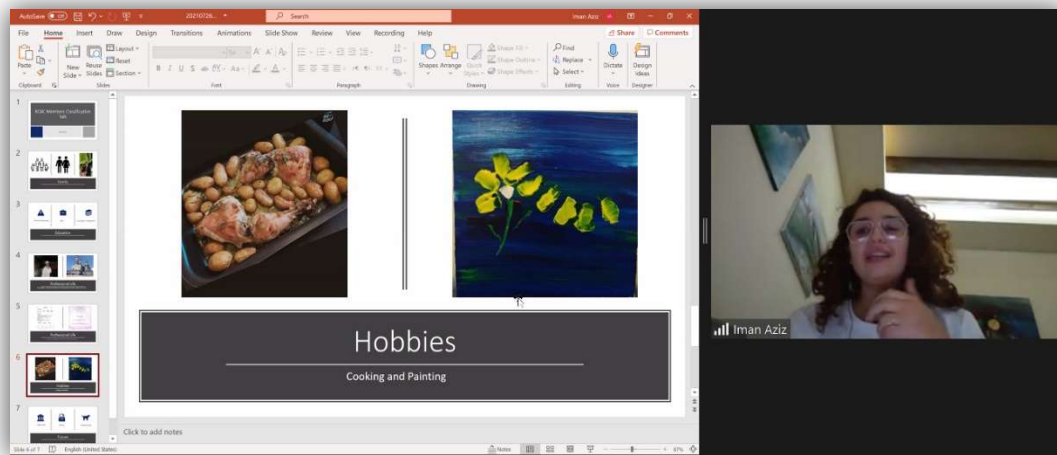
AutoSave Off 20210726... Search Iman Aziz

File Home Insert Draw Design Transitions Animations Slide Show Review View Recording Help Share Comments

Paste New Slide Reuse Slides Layout Reset Section Shapes Arrange Quick Styles Shape Fill Shape Outline Shape Effects Find Replace Select Dictate Design Ideas

Clipboard Slides Font Paragraph Drawing Editing Voice Designer

1
2
3
4
5
6
7

Hobbies

Cooking and Painting

Click to add notes

Iman Aziz

Slide 6 of 7 English (United States) Notes 67%